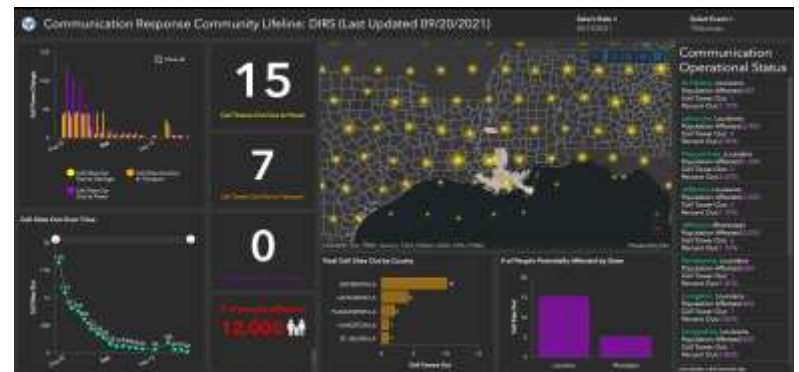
Communication Response Community Lifeline: DIRS (Last Updated 09/20/2021)

Select State
Select Event

15

7

0

12,000

Cell Sites Out Over Time

Total Cell Sites Out by County

# of People Potentially Affected by State

Communication Operational Status

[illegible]